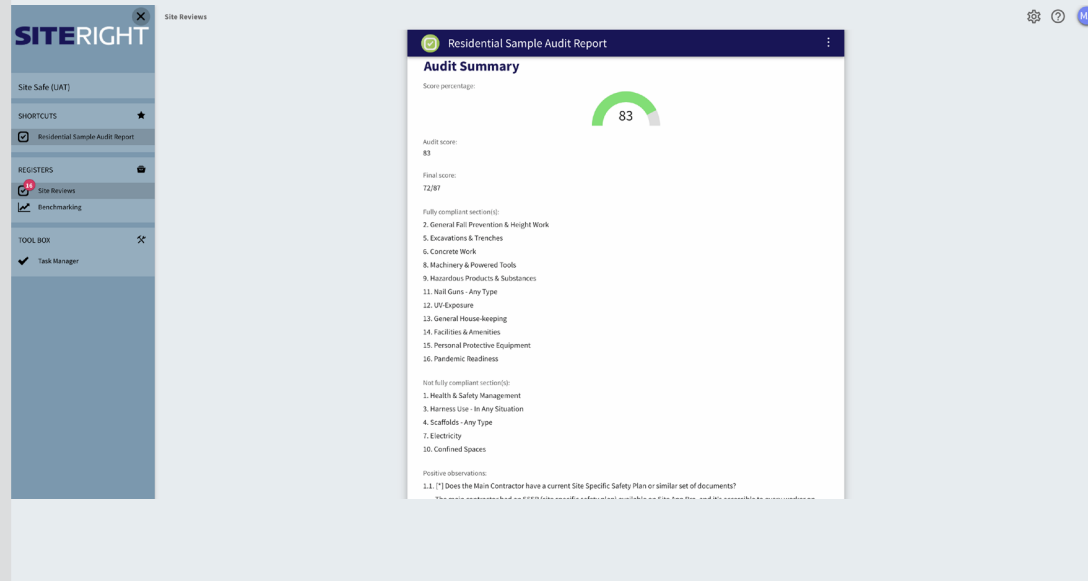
SITERIGHT

Site Safe (UAT)

SHORTCUTS

Residential Sample Audit Report

REGISTERS

14

Site Reviews

Benchmarking

TOOL BOX

Task Manager

Site Reviews

M

Residential Sample Audit Report

Audit Summary

Score percentage:

83

Audit score:
83

Final score:
72/87

Fully compliant section(s):
2. General Fall Prevention & Height Work
5. Excavations & Trenches
6. Concrete Work
8. Machinery & Powered Tools
9. Hazardous Products & Substances
11. Nail Guns - Any Type
12. UV-Exposure
13. General House-keeping
14. Facilities & Amenities
15. Personal Protective Equipment
16. Pandemic Readiness

Not fully compliant section(s):
1. Health & Safety Management
3. Harness Use - In Any Situation
4. Scaffolds - Any Type
7. Electricity
10. Confined Spaces

Positive observations:
1.1. [*] Does the Main Contractor have a current Site Specific Safety Plan or similar set of documents?
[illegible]